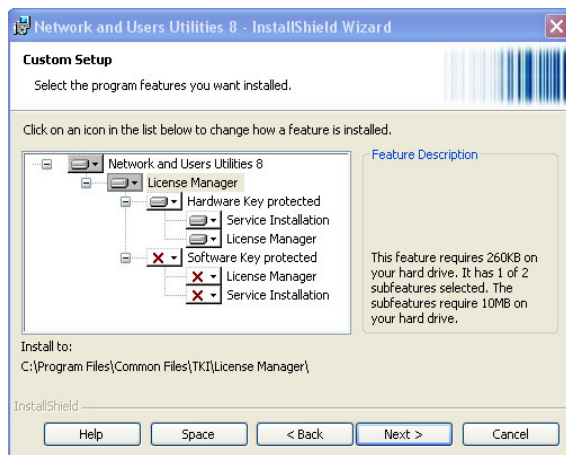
Network and Users Utilities 8 - InstallShield Wizard

Custom Setup
Select the program features you want installed.

Click on an icon in the list below to change how a feature is installed.

Network and Users Utilities 8
License Manager
Hardware Key protected
Service Installation
License Manager
Software Key protected
License Manager
Service Installation

Feature Description

This feature requires 260KB on your hard drive. It has 1 of 2 subfeatures selected. The subfeatures require 10MB on your hard drive.

Install to:
C:\Program Files\Common Files\TKI\License Manager\

InstallShield

Help Space < Back Next > Cancel